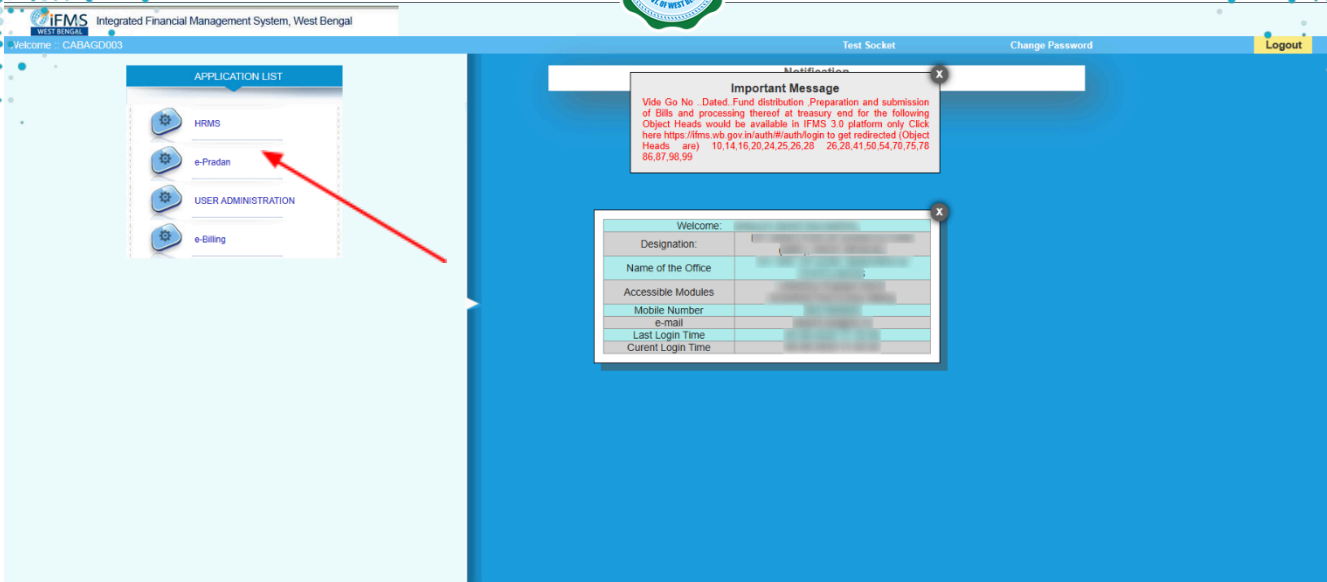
iFMS
WEST BENGAL
Integrated Financial Management System, West Bengal

Welcome :: CABAGD003
Test Socket
Change Password
Logout

APPLICATION LIST
HRMS
e-Pradan
USER ADMINISTRATION
e-Billing

Notification

X
Important Message
Vide Go No ..Dated..Fund distribution ,Preparation and submission of Bills and processing thereof at treasury end for the following Object Heads would be available in IFMS 3.0 platform only Click here https://ifms.wb.gov.in/auth/#/auth/login to get redirected (Object Heads are) 10,14,16,20,24,25,26,28 26,28,41,50,54,70,75,78 86,87,98,99

X
| Welcome: | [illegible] |
|---|---|
| Designation: | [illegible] |
| Name of the Office | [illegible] |
| Accessible Modules | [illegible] |
| Mobile Number | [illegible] |
| e-mail | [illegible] |
| Last Login Time | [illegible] |
| Curent Login Time | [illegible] |